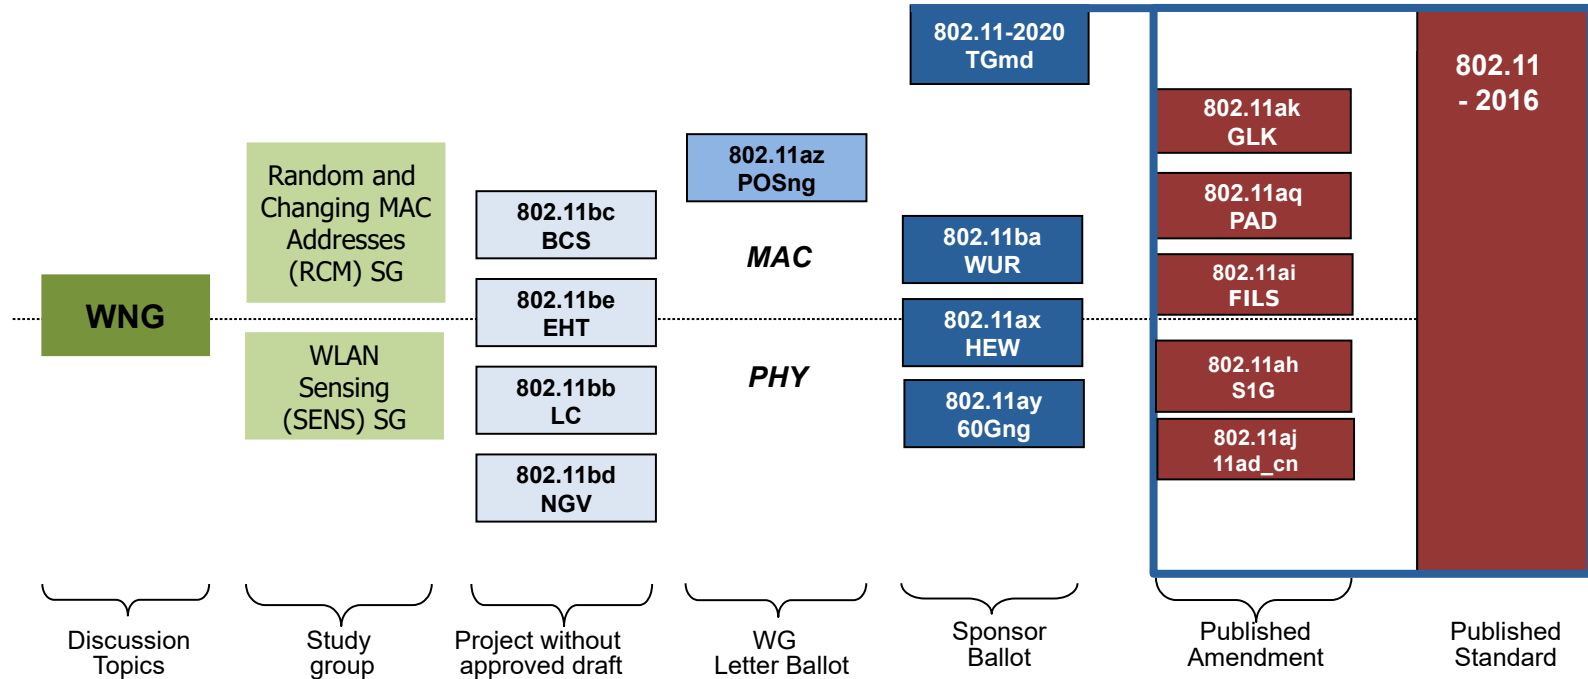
802.11-2020 TGmd

802.11 - 2016

802.11ak GLK

802.11aq PAD

802.11ai FILS

802.11ah S1G

802.11aj 11ad_cn

802.11az POSng

MAC

PHY

802.11ba WUR

802.11ax HEW

802.11ay 60Gng

Random and Changing MAC Addresses (RCM) SG

WLAN Sensing (SENS) SG

WNG

802.11bc BCS

802.11be EHT

802.11bb LC

802.11bd NGV

Discussion Topics

Study group

Project without approved draft

WG Letter Ballot

Sponsor Ballot

Published Amendment

Published Standard